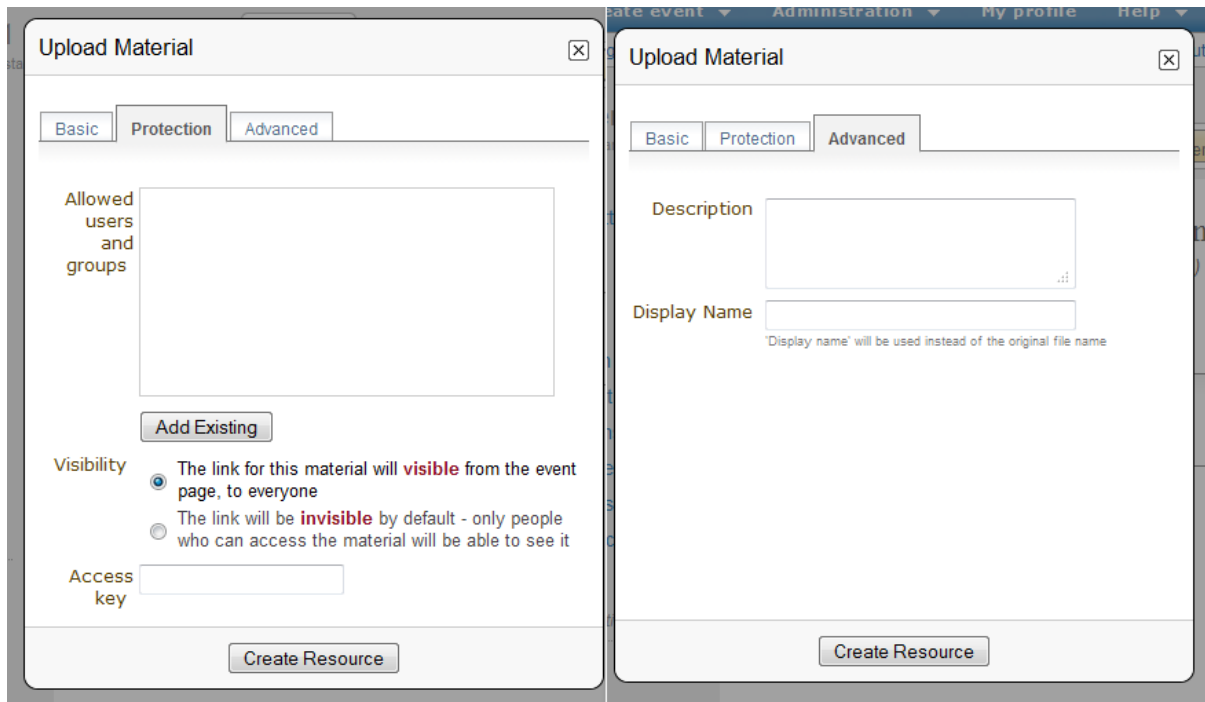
Upload Material

Basic | Protection | Advanced

Allowed users and groups

Add Existing

Visibility

The link for this material will visible from the event page, to everyone

The link will be invisible by default - only people who can access the material will be able to see it

Access key

Create Resource

eate event ▾ Administration ▾ My profile Help ▾

Upload Material

Basic | Protection | Advanced

Description

Display Name

'Display name' will be used instead of the original file name

Create Resource